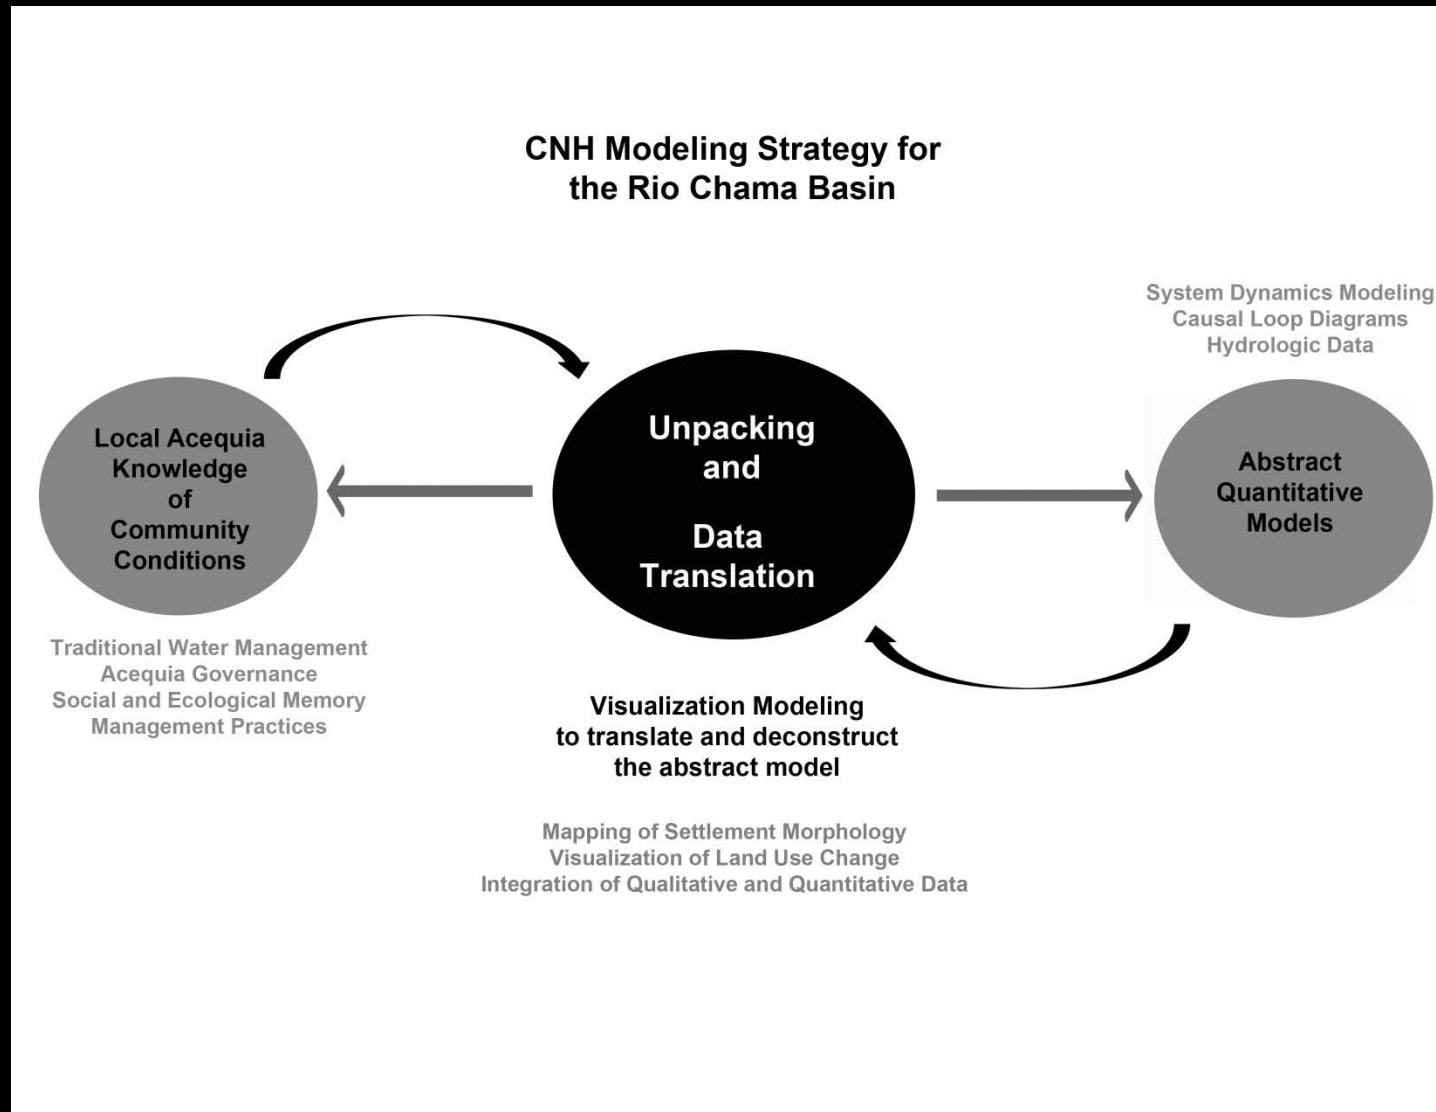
CNH Modeling Strategy for the Rio Chama Basin

System Dynamics Modeling
Causal Loop Diagrams
Hydrologic Data

Local Acequia Knowledge of Community Conditions

Unpacking and

Data Translation

Abstract Quantitative Models

Traditional Water Management
Acequia Governance
Social and Ecological Memory
Management Practices

Visualization Modeling to translate and deconstruct the abstract model

Mapping of Settlement Morphology
Visualization of Land Use Change
Integration of Qualitative and Quantitative Data